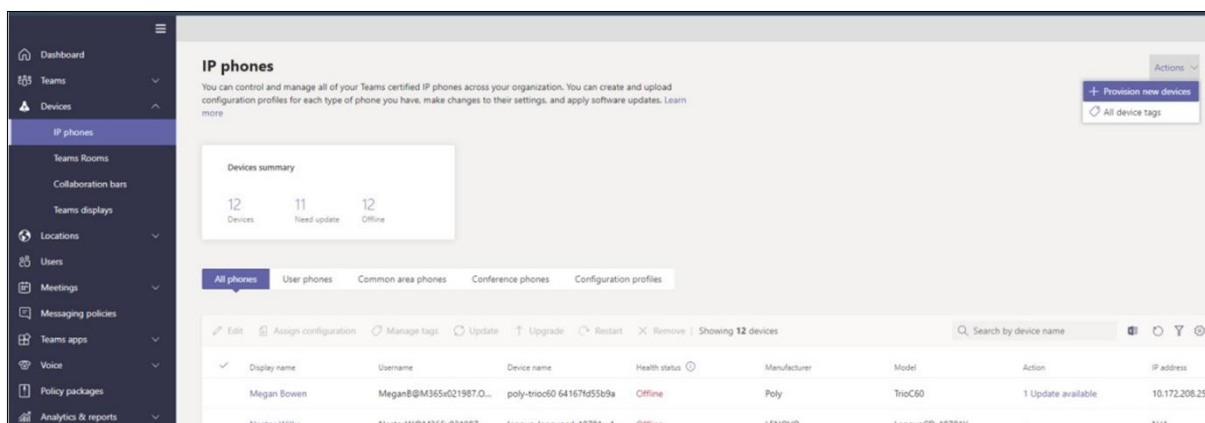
Dashboard
Teams
Devices
IP phones
Teams Rooms
Collaboration bars
Teams displays
Locations
Users
Meetings
Messaging policies
Teams apps
Voice
Policy packages
Analytics & reports

IP phones

You can control and manage all of your Teams certified IP phones across your organization. You can create and upload configuration profiles for each type of phone you have, make changes to their settings, and apply software updates. Learn more

Actions
+ Provision new devices
All device tags

Devices summary

12 Devices
11 Need update
12 Offline

All phones
User phones
Common area phones
Conference phones
Configuration profiles

Edit
Assign configuration
Manage tags
Update
Upgrade
Restart
Remove
Showing 12 devices
Search by device name

| | Display name | Username | Device name | Health status | Manufacturer | Model | Action | IP address |
|---|---|---|---|---|---|---|---|---|
| | Megan Bowen | MeganB@M365x021987.O... | poly-trioc60 64167fd55b9a | Offline | Poly | TrioC60 | 1 Update available | 10.172.208.2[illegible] |
| | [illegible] | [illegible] | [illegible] | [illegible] | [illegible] | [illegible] | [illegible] | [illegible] |